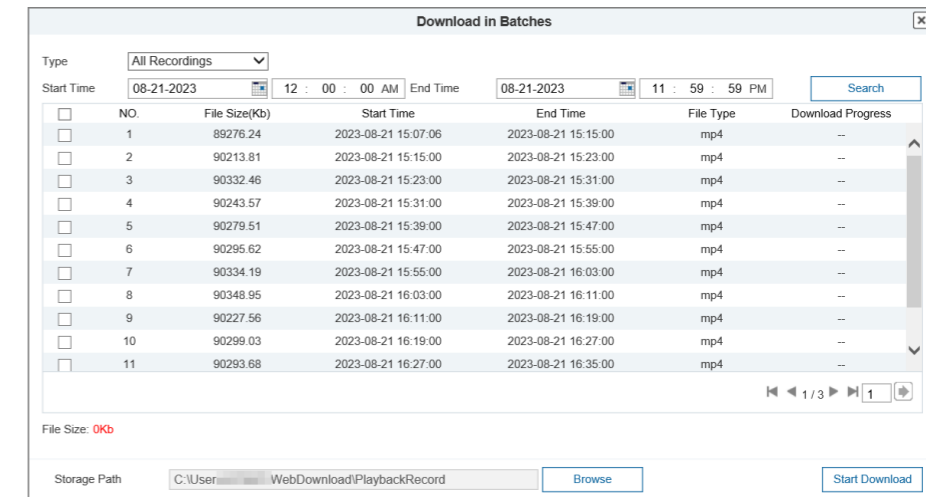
Download in Batches

Type All Recordings

Start Time 08-21-2023 12 : 00 : 00 AM End Time 08-21-2023 11 : 59 : 59 PM Search

| | NO. | File Size(Kb) | Start Time | End Time | File Type | Download Progress |
|---|---|---|---|---|---|---|
| | 1 | 89276.24 | 2023-08-21 15:07:06 | 2023-08-21 15:15:00 | mp4 | -- |
| | 2 | 90213.81 | 2023-08-21 15:15:00 | 2023-08-21 15:23:00 | mp4 | -- |
| | 3 | 90332.46 | 2023-08-21 15:23:00 | 2023-08-21 15:31:00 | mp4 | -- |
| | 4 | 90243.57 | 2023-08-21 15:31:00 | 2023-08-21 15:39:00 | mp4 | -- |
| | 5 | 90279.51 | 2023-08-21 15:39:00 | 2023-08-21 15:47:00 | mp4 | -- |
| | 6 | 90295.62 | 2023-08-21 15:47:00 | 2023-08-21 15:55:00 | mp4 | -- |
| | 7 | 90334.19 | 2023-08-21 15:55:00 | 2023-08-21 16:03:00 | mp4 | -- |
| | 8 | 90348.95 | 2023-08-21 16:03:00 | 2023-08-21 16:11:00 | mp4 | -- |
| | 9 | 90227.56 | 2023-08-21 16:11:00 | 2023-08-21 16:19:00 | mp4 | -- |
| | 10 | 90299.03 | 2023-08-21 16:19:00 | 2023-08-21 16:27:00 | mp4 | -- |
| | 11 | 90293.68 | 2023-08-21 16:27:00 | 2023-08-21 16:35:00 | mp4 | -- |

1/3 1

File Size: 0Kb

Storage Path C:\User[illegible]WebDownload\PlaybackRecord Browse Start Download